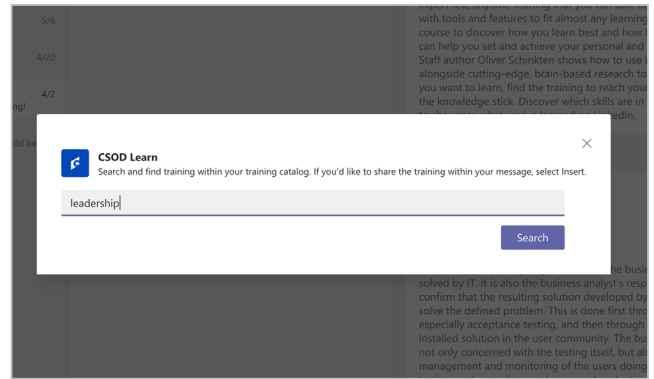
5/6

4/20

4/2

ng!

uld be

expert-led, anytime training that you can take a with tools and features to fit almost any learning course to discover how you learn best and how can help you set and achieve your personal and Staff author Oliver Schinkten shows how to use alongside cutting-edge, brain-based research to you want to learn, find the training to reach you the knowledge stick. Discover which skills are in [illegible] edIn.

CSOD Learn

Search and find training within your training catalog. If you'd like to share the training within your message, select Insert.

leadership

Search

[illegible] the busi solved by IT. It is also the business analyst's resp confirm that the resulting solution developed by solve the defined problem. This is done first thro especially acceptance testing, and then through installed solution in the user community. The bu not only concerned with the testing itself, but al management and monitoring of the users doing